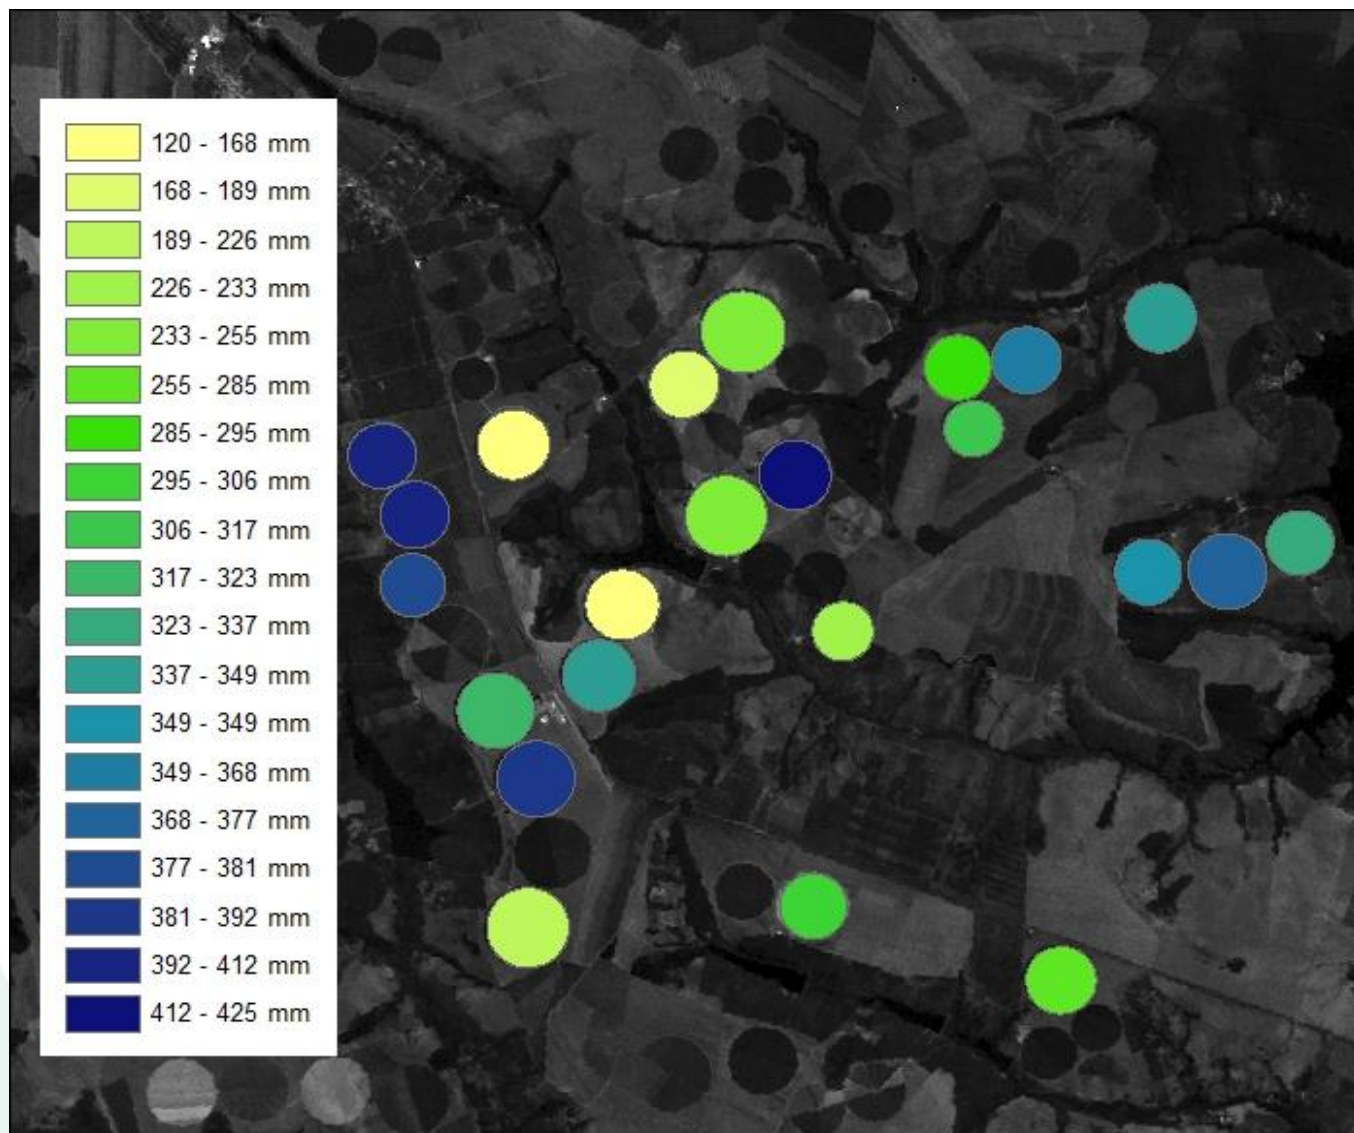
120 - 168 mm
168 - 189 mm
189 - 226 mm
226 - 233 mm
233 - 255 mm
255 - 285 mm
285 - 295 mm
295 - 306 mm
306 - 317 mm
317 - 323 mm
323 - 337 mm
337 - 349 mm
349 - 349 mm
349 - 368 mm
368 - 377 mm
377 - 381 mm
381 - 392 mm
392 - 412 mm
412 - 425 mm